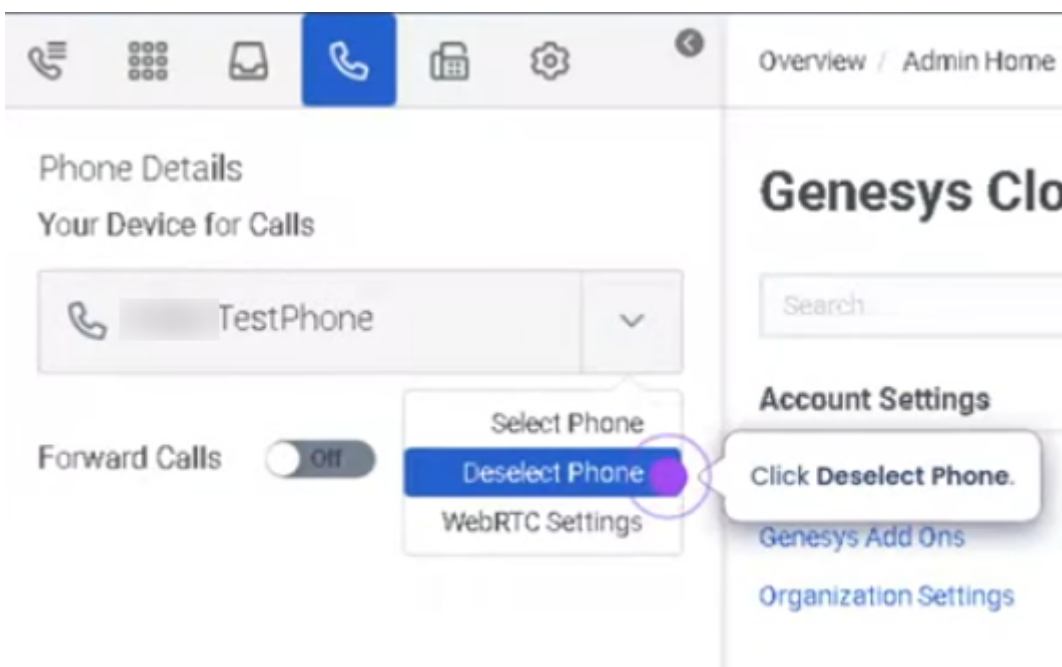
Overview / Admin Home

Phone Details

Your Device for Calls

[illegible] TestPhone

Select Phone

Deselect Phone

WebRTC Settings

Forward Calls Off

Genesys Clo

Search

Account Settings

Click **Deselect Phone**.

Genesys Add Ons

Organization Settings